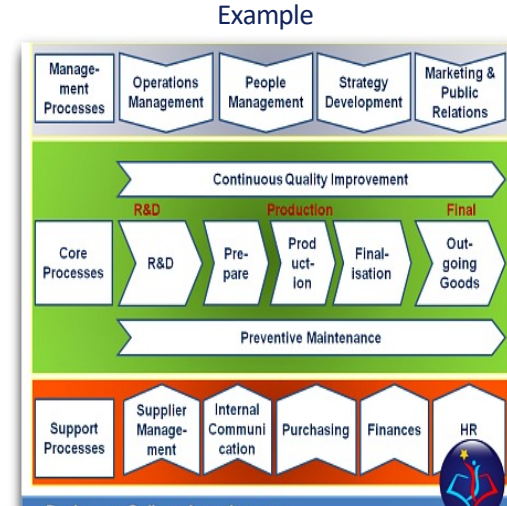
Example

Management Processes

Operations Management

People Management

Strategy Development

Marketing & Public Relations

Continuous Quality Improvement

R&D

Production

Final

Core Processes

R&D

Prepare

Production

Finalisation

Outgoing Goods

Preventive Maintenance

Support Processes

Supplier Management

Internal Communication

Purchasing

Finances

HR

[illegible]